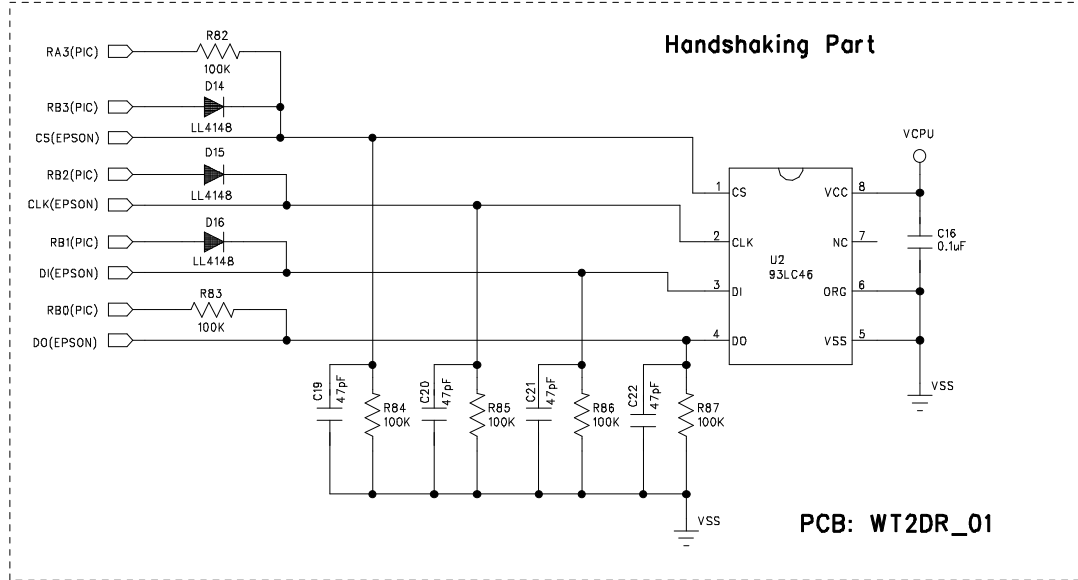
Handshaking Part

RA3(PIC)
R82
100K
RB3(PIC)
D14
LL4148
CS(EPSON)
RB2(PIC)
D15
LL4148
CLK(EPSON)
RB1(PIC)
D16
LL4148
DI(EPSON)
RB0(PIC)
R83
100K
DO(EPSON)

VCPU
1 CS
2 CLK
3 DI
4 DO
U2
93LC46
VCC 8
NC 7
ORG 6
VSS 5
C16
0.1uF
VSS

C19
47pF
R84
100K
C20
47pF
R85
100K
C21
47pF
R86
100K
C22
47pF
R87
100K
VSS

PCB: WT2DR_01